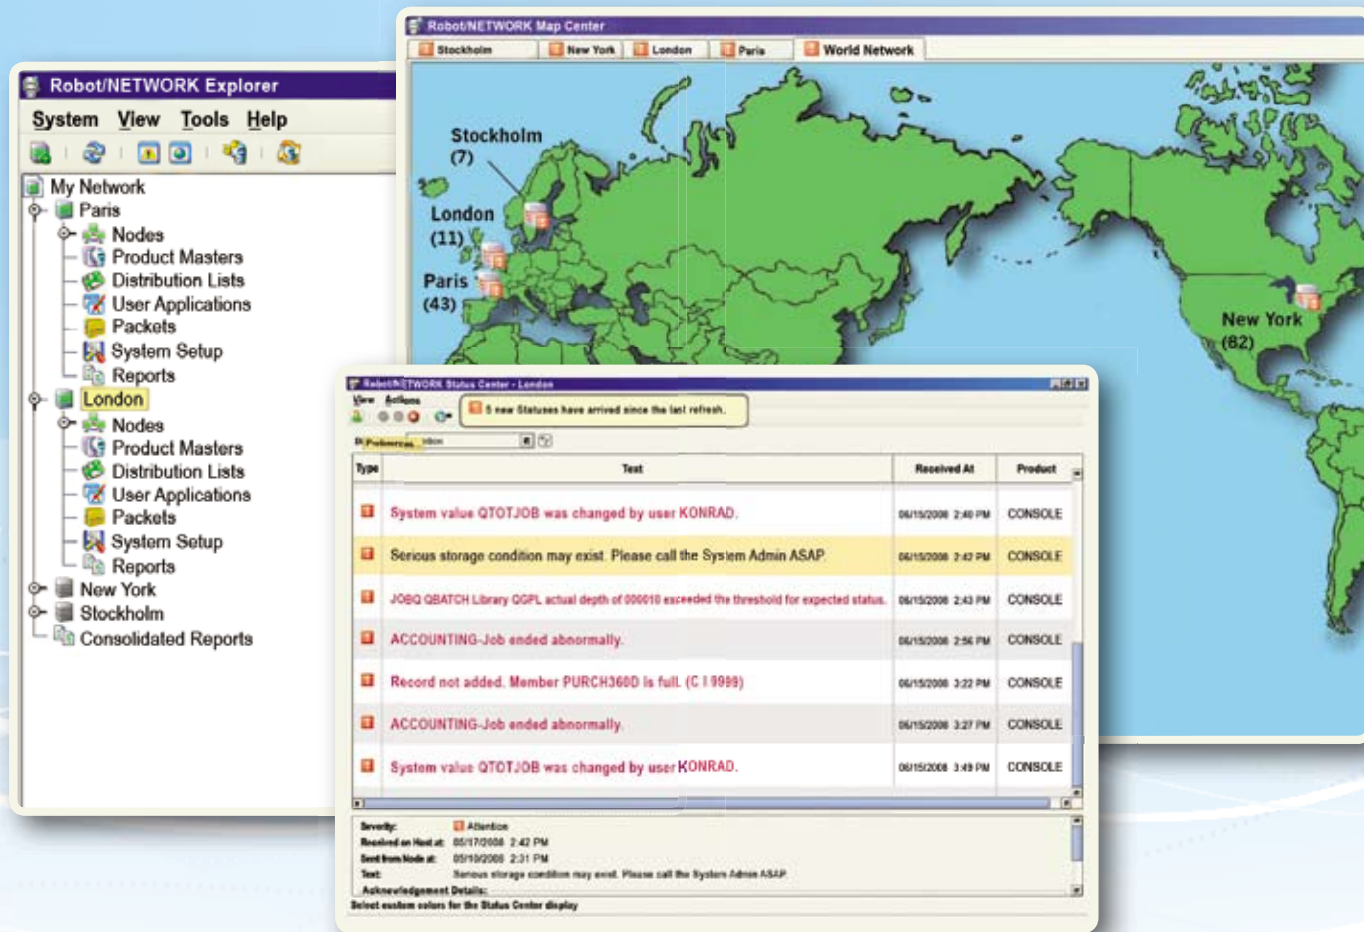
Robot/NETWORK Explorer

System View Tools Help

My Network
Paris
Nodes
Product Masters
Distribution Lists
User Applications
Packets
System Setup
Reports
London
Nodes
Product Masters
Distribution Lists
User Applications
Packets
System Setup
Reports
New York
Stockholm
Consolidated Reports

Robot/NETWORK Map Center

Stockholm | New York | London | Paris | World Network

Stockholm (7)
London (11)
Paris (43)
New York (82)

Robot/NETWORK Status Center - London

View Actions

5 new Statuses have arrived since the last refresh.

Preferences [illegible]

| Type | Text | Received At | Product |
|---|---|---|---|
| | System value QTOTJOB was changed by user KONRAD. | 06/15/2008 2:40 PM | CONSOLE |
| | Serious storage condition may exist. Please call the System Admin ASAP. | 06/15/2008 2:42 PM | CONSOLE |
| | JOBQ QBATCH Library QGPL actual depth of 000010 exceeded the threshold for expected status. | 06/15/2008 2:43 PM | CONSOLE |
| | ACCOUNTING-Job ended abnormally. | 06/15/2008 2:56 PM | CONSOLE |
| | Record not added. Member PURCH360D is full. (C I 9999) | 06/15/2008 3:22 PM | CONSOLE |
| | ACCOUNTING-Job ended abnormally. | 06/15/2008 3:27 PM | CONSOLE |
| | System value QTOTJOB was changed by user KONRAD. | 06/15/2008 3:49 PM | CONSOLE |

Severity: Attention
Received on Host at: 05/17/2008 2:42 PM
Sent from Node at: 05/10/2008 2:31 PM
Text: Serious storage condition may exist. Please call the System Admin ASAP.
Acknowledgement Details:
Select custom colors for the Status Center display